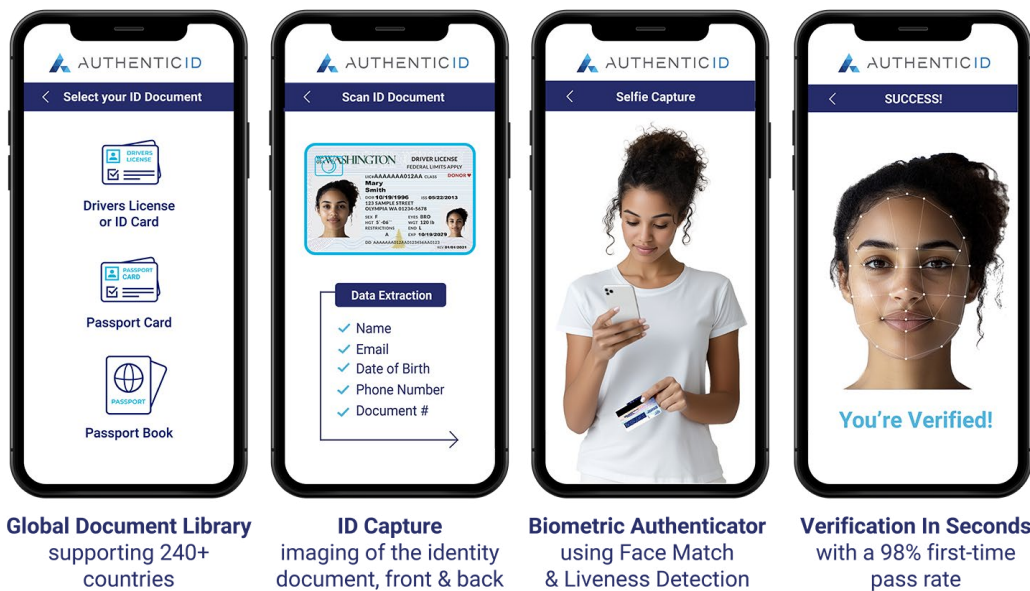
AUTHENTICID

Select your ID Document

DRIVERS LICENSE

Drivers License or ID Card

PASSPORT CARD

Passport Card

PASSPORT

Passport Book

AUTHENTICID

Scan ID Document

WASHINGTON DRIVER LICENSE FEDERAL LIMITS APPLY

DONOR

Mary Smith

10/19/1996

09/22/2013

123 SAMPLE STREET

OLYMPIA WA 12345-5678

10/19/2029

Data Extraction

Name

Email

Date of Birth

Phone Number

Document #

AUTHENTICID

Selfie Capture

AUTHENTICID

SUCCESS!

You're Verified!

Global Document Library supporting 240+ countries

ID Capture imaging of the identity document, front & back

Biometric Authenticator using Face Match & Liveness Detection

Verification In Seconds with a 98% first-time pass rate